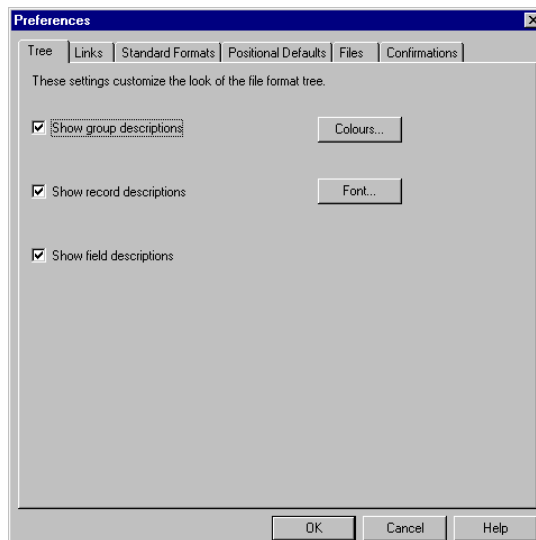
Preferences

Tree | Links | Standard Formats | Positional Defaults | Files | Confirmations

These settings customize the look of the file format tree.

☑ Show group descriptions

Colours...

☑ Show record descriptions

Font...

☑ Show field descriptions

OK

Cancel

Help